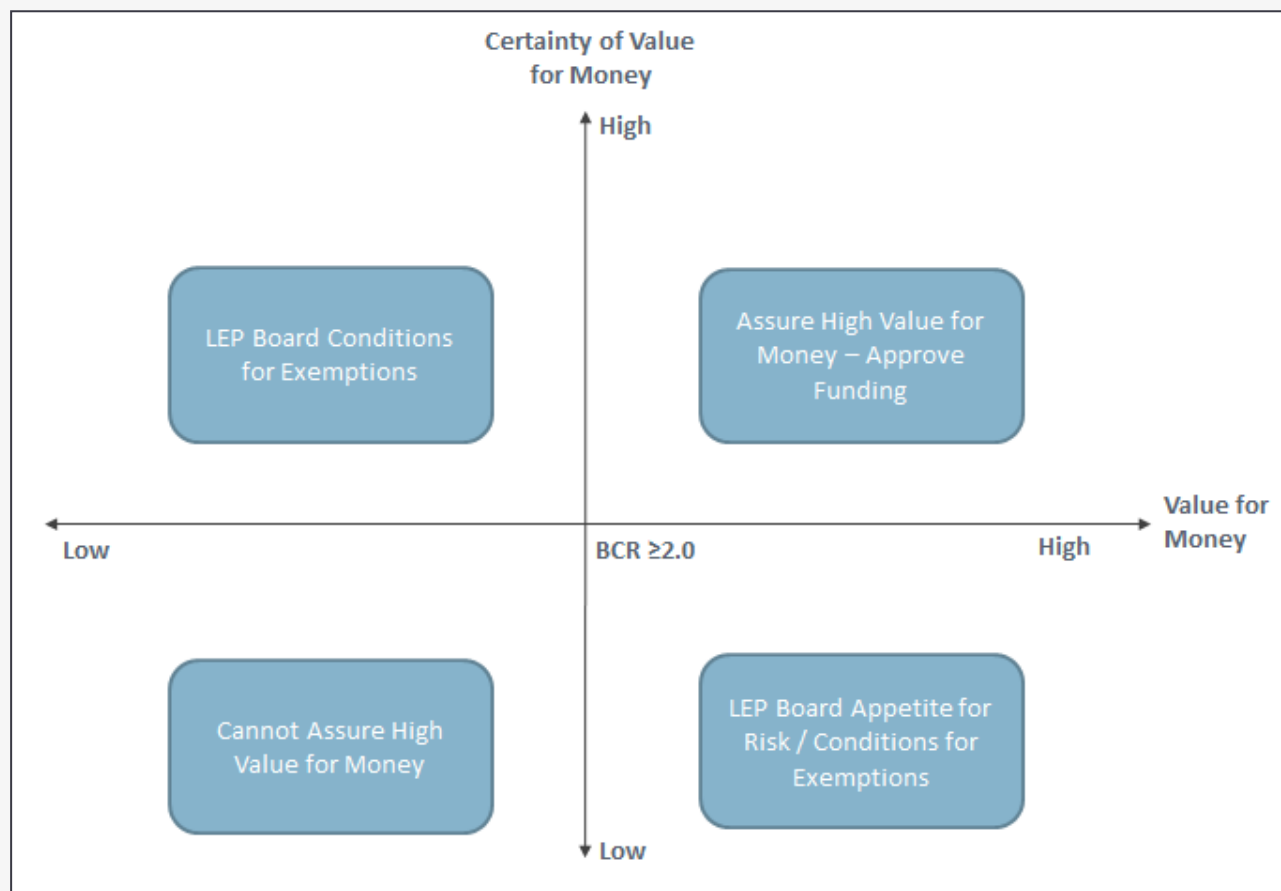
Certainty of Value for Money

High

LEP Board Conditions for Exemptions

Assure High Value for Money – Approve Funding

Value for Money

Low

BCR $\geq$2.0

High

Cannot Assure High Value for Money

LEP Board Appetite for Risk / Conditions for Exemptions

Low